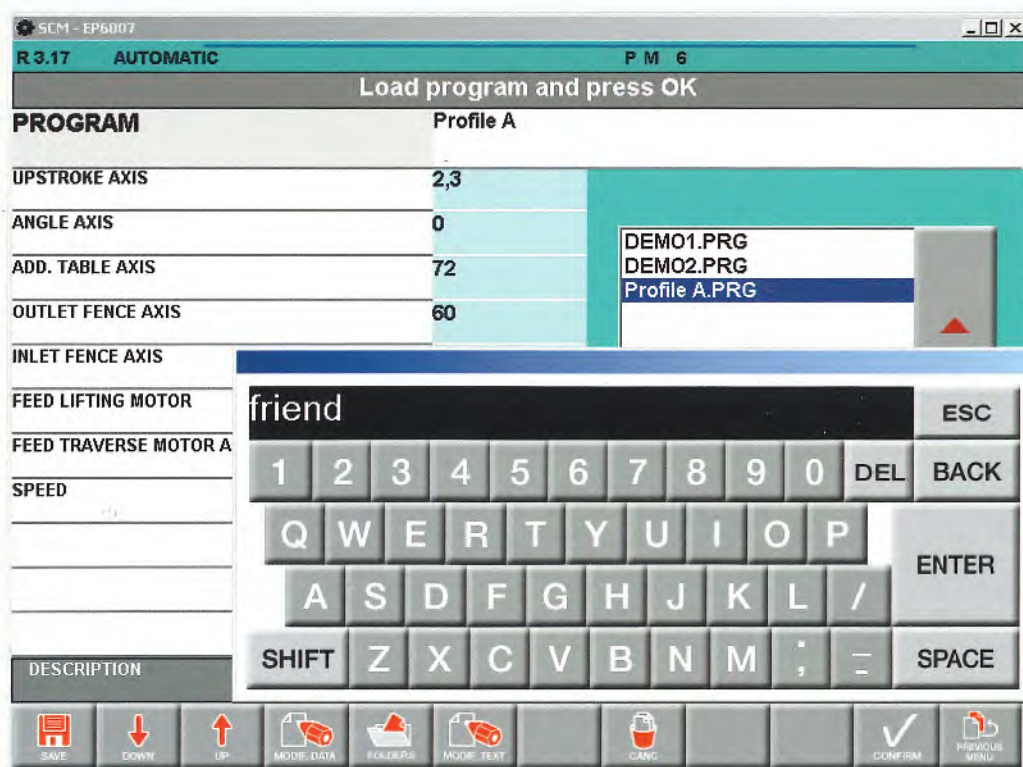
SCM - EP6007

R 3.17 AUTOMATIC PM 6

Load program and press OK

| PROGRAM | Profile A |
|---|---|
| UPSTROKE AXIS | 2,3 |
| ANGLE AXIS | 0 |
| ADD. TABLE AXIS | 72 |
| OUTLET FENCE AXIS | 60 |
| INLET FENCE AXIS | |
| FEED LIFTING MOTOR | |
| FEED TRAVERSE MOTOR A | |
| SPEED | |

DEMO1.PRG
DEMO2.PRG
Profile A.PRG

friend

ESC

1 2 3 4 5 6 7 8 9 0 DEL BACK

Q W E R T Y U I O P ENTER

A S D F G H J K L /

SHIFT Z X C V B N M ; - SPACE

DESCRIPTION

SAVE DOWN UP MODIF. DATA FOLDERS MODIF. TEXT CANC CONFIRM PREVIOUS MENU